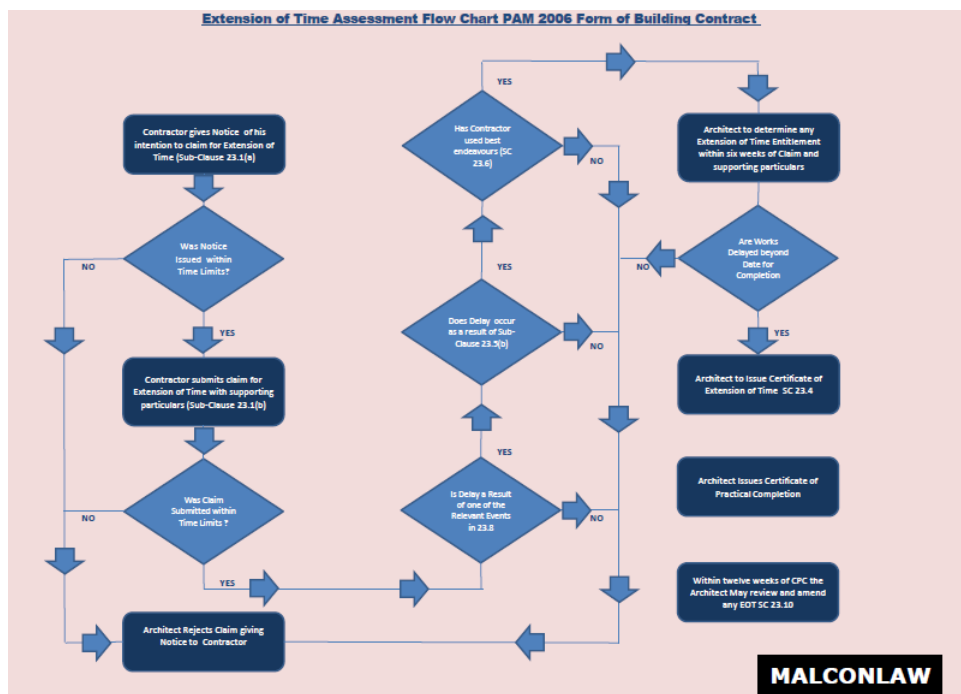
Extension of Time Assessment Flow Chart PAM 2006 Form of Building Contract

Contractor gives Notice of his intention to claim for Extension of Time (Sub-Clause 23.1(a)

Was Notice Issued within Time Limits?

NO

YES

Contractor submits claim for Extension of Time with supporting particulars (Sub-Clause 23.1(b)

Was Claim Submitted within Time Limits ?

NO

YES

Architect Rejects Claim giving Notice to Contractor

YES

Has Contractor used best endeavours (SC 23.6)

NO

YES

Does Delay occur as a result of Sub-Clause 23.5(b)

NO

YES

Is Delay a Result of one of the Relevant Events in 23.8

NO

Architect to determine any Extension of Time Entitlement within six weeks of Claim and supporting particulars

Are Works Delayed beyond Date for Completion

NO

YES

Architect to Issue Certificate of Extension of Time SC 23.4

Architect Issues Certificate of Practical Completion

Within twelve weeks of CPC the Architect May review and amend any EOT SC 23.10

MALCONLAW